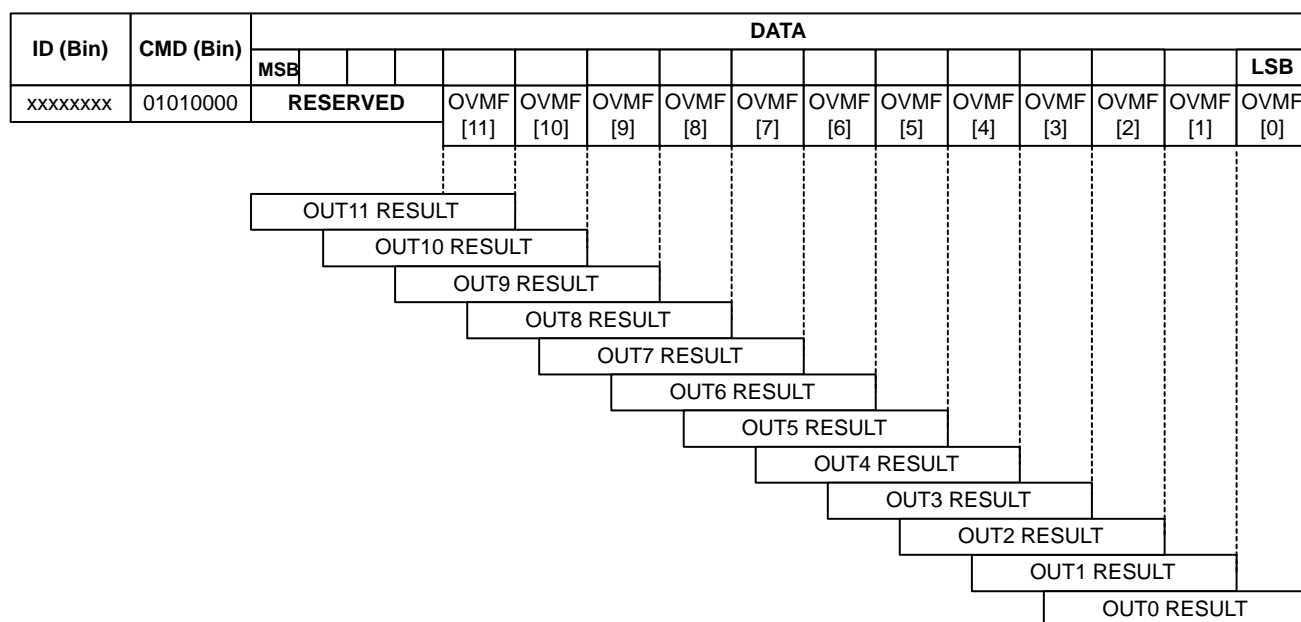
| ID (Bin) | CMD (Bin) | DATA | | | | | | | | | | | | | | | |
|---|---|---|---|---|---|---|---|---|---|---|---|---|---|---|---|---|---|
| | | MSB | | | | | | | | | | | | | | | LSB |
| xxxxxxxx | 01010000 | RESERVED | | | | OVMF [11] | OVMF [10] | OVMF [9] | OVMF [8] | OVMF [7] | OVMF [6] | OVMF [5] | OVMF [4] | OVMF [3] | OVMF [2] | OVMF [1] | OVMF [0] |

OUT11 RESULT
OUT10 RESULT
OUT9 RESULT
OUT8 RESULT
OUT7 RESULT
OUT6 RESULT
OUT5 RESULT
OUT4 RESULT
OUT3 RESULT
OUT2 RESULT
OUT1 RESULT
OUT0 RESULT